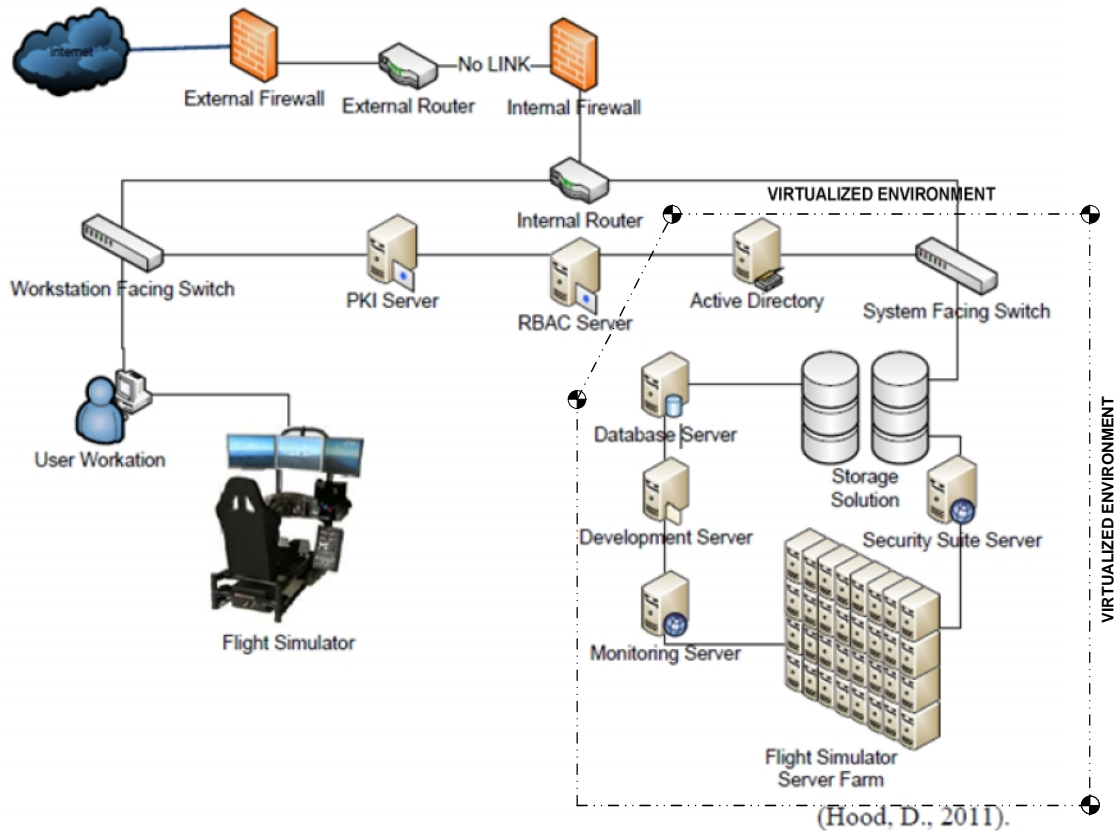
Internet

External Firewall

External Router

No LINK

Internal Firewall

Internal Router

VIRTUALIZED ENVIRONMENT

Workstation Facing Switch

PKI Server

RBAC Server

Active Directory

System Facing Switch

VIRTUALIZED ENVIRONMENT

User Workation

Database Server

Storage Solution

Development Server

Security Suite Server

Flight Simulator

Monitoring Server

Flight Simulator Server Farm

(Hood, D., 2011).